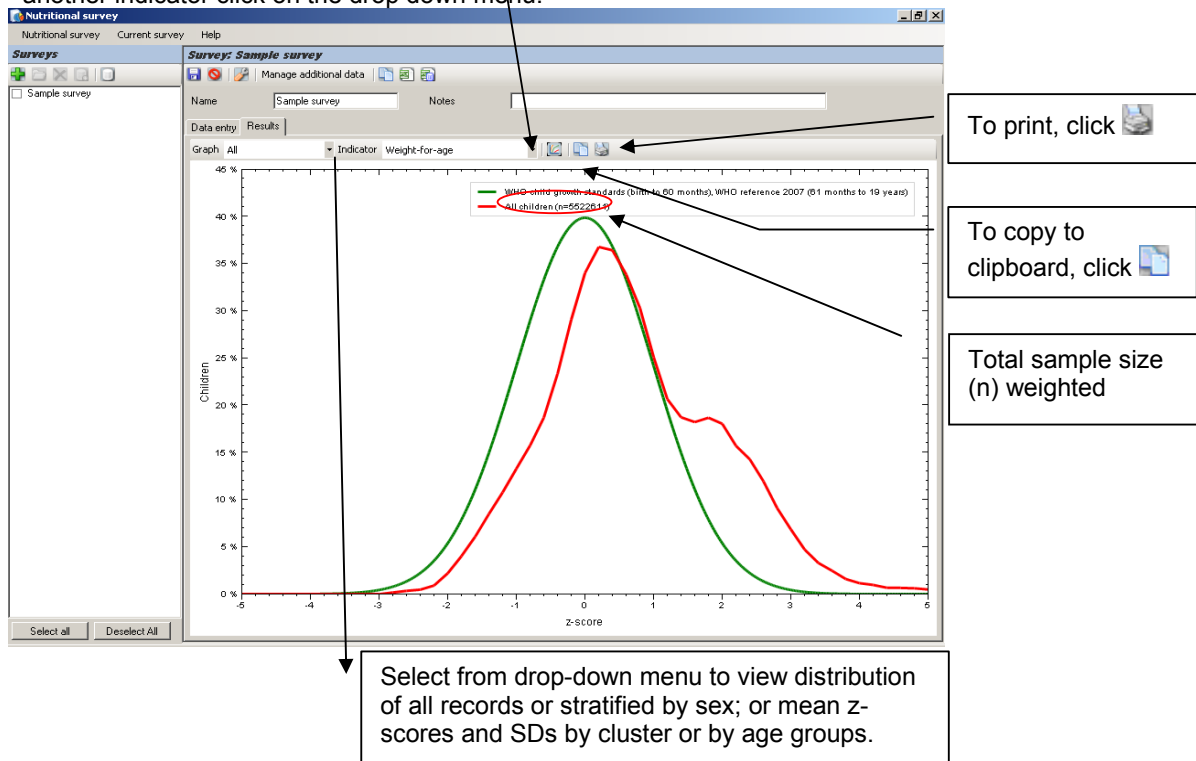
another indicator click on the drop down menu.

Nutritional survey

Nutritional survey Current survey Help

Surveys

Sample survey

Select all Deselect All

Survey: Sample survey

Manage additional data

Name Sample survey Notes

Data entry Results

Graph All Indicator Weight-for-age

WHO child growth standards (birth to 60 months), WHO reference 2007 (61 months to 19 years)

All children (n=552261)

45 %
40 %
35 %
30 %
25 %
20 %
15 %
10 %
5 %
0 %

Children

-5 -4 -3 -2 -1 0 1 2 3 4 5

z-score

To print, click

To copy to clipboard, click

Total sample size (n) weighted

Select from drop-down menu to view distribution of all records or stratified by sex; or mean z-scores and SDs by cluster or by age groups.